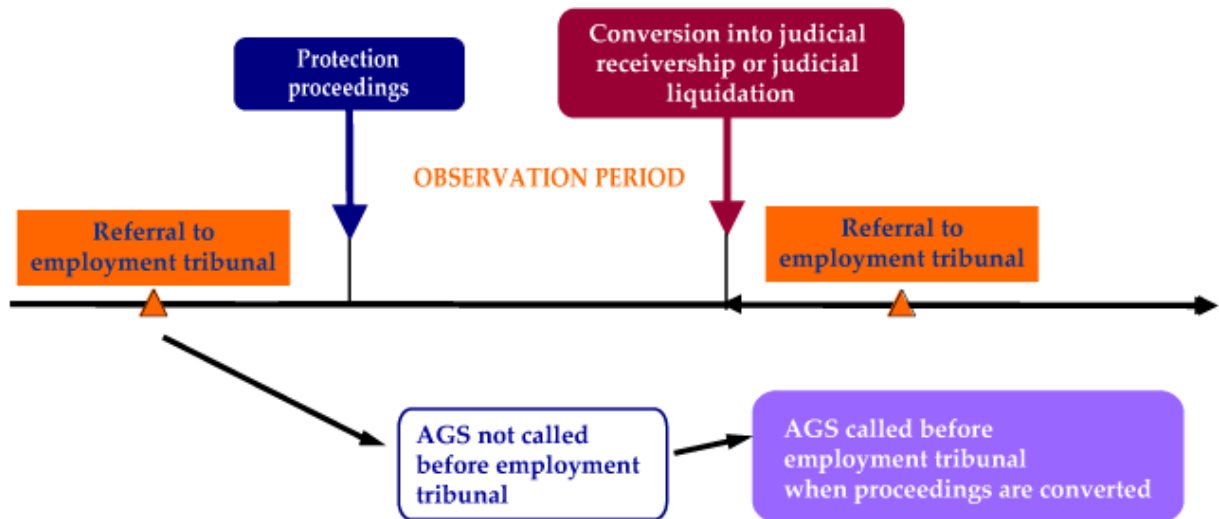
Protection proceedings

Conversion into judicial receivership or judicial liquidation

OBSERVATION PERIOD

Referral to employment tribunal

Referral to employment tribunal

AGS not called before employment tribunal

AGS called before employment tribunal when proceedings are converted